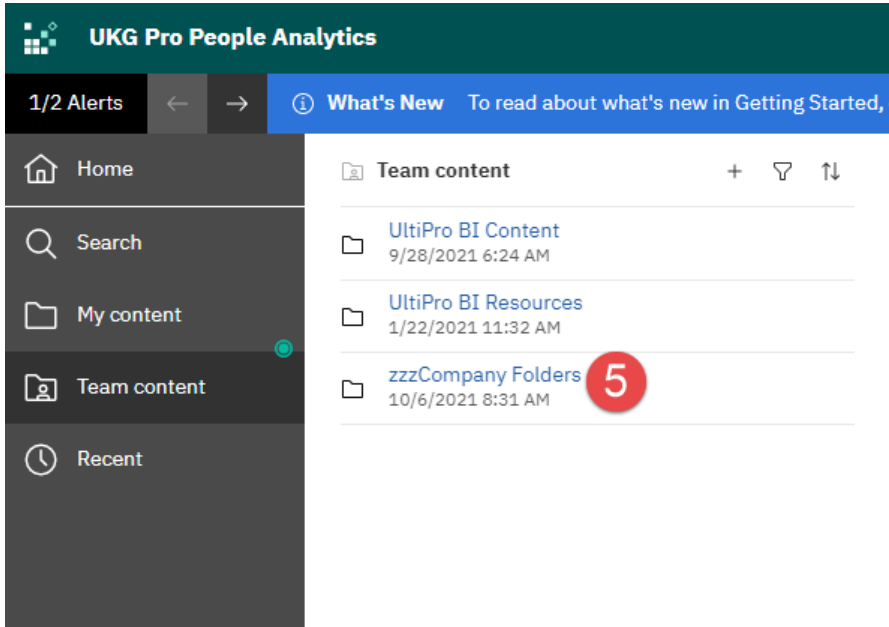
UKG Pro People Analytics

1/2 Alerts ← →

What's New To read about what's new in Getting Started,

Home

Search

My content

Team content

Recent

Team content + 

UltiPro BI Content
9/28/2021 6:24 AM

UltiPro BI Resources
1/22/2021 11:32 AM

zzzCompany Folders 5
10/6/2021 8:31 AM